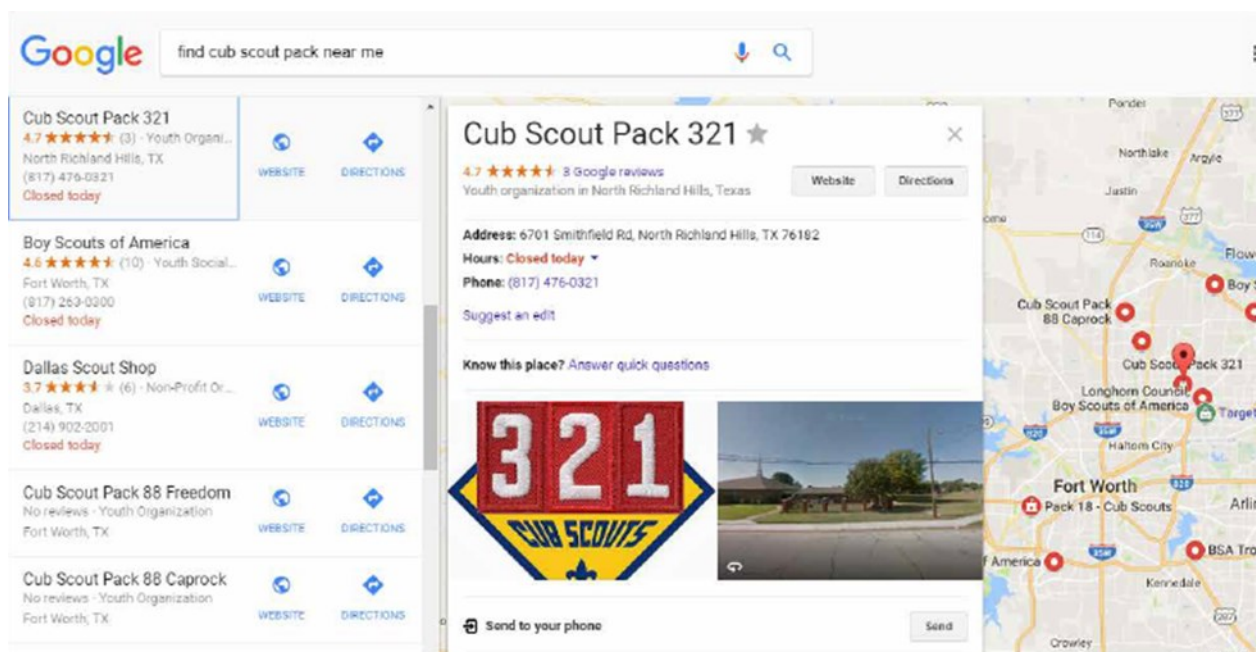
Google

find cub scout pack near me

Cub Scout Pack 321
4.7 ★★★★★ (3) · Youth Organi...
North Richland Hills, TX
(817) 476-0321
Closed today
WEBSITE
DIRECTIONS

Boy Scouts of America
4.6 ★★★★★ (10) · Youth Social...
Fort Worth, TX
(817) 263-0300
Closed today
WEBSITE
DIRECTIONS

Dallas Scout Shop
3.7 ★★★★★ (6) · Non-Profit Or...
Dallas, TX
(214) 902-2001
Closed today
WEBSITE
DIRECTIONS

Cub Scout Pack 88 Freedom
No reviews · Youth Organization
Fort Worth, TX
WEBSITE
DIRECTIONS

Cub Scout Pack 88 Caprock
No reviews · Youth Organization
Fort Worth, TX
WEBSITE
DIRECTIONS

Cub Scout Pack 321 ★
4.7 ★★★★★ 8 Google reviews
Youth organization in North Richland Hills, Texas
Website
Directions

Address: 6701 Smithfield Rd, North Richland Hills, TX 76182
Hours: Closed today ▾
Phone: (817) 476-0321

Suggest an edit

Know this place? Answer quick questions

321
CUB SCOUTS

Send to your phone
Send

Ponder
Northlake
Argyle
Justin
Roanoke
Flow
Boy
Cub Scout Pack 88 Caprock
Cub Scout Pack 321
Longhorn Council
Boy Scouts of America
Target
Haltom City
Fort Worth
Pack 18 - Cub Scouts
Arli
America
BSA Tro
Kennedale
Crowley